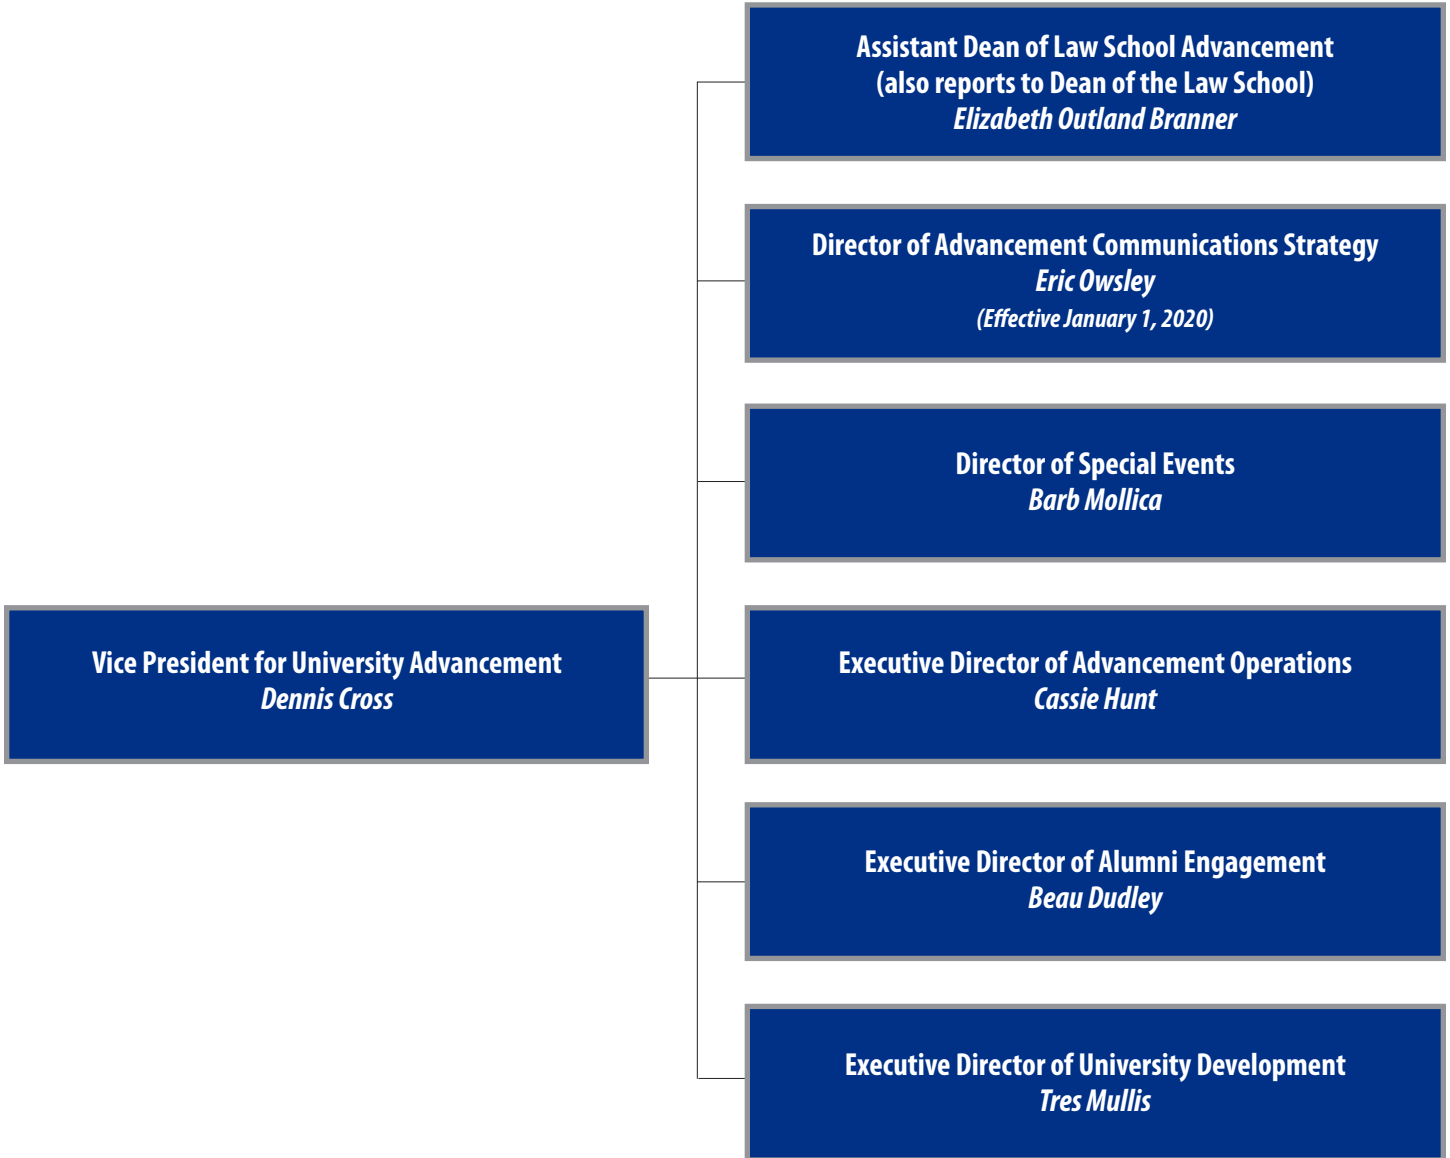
Vice President for University Advancement
Dennis Cross

Assistant Dean of Law School Advancement
(also reports to Dean of the Law School)
Elizabeth Outland Branner

Director of Advancement Communications Strategy
Eric Owsley
(Effective January 1, 2020)

Director of Special Events
Barb Mollica

Executive Director of Advancement Operations
Cassie Hunt

Executive Director of Alumni Engagement
Beau Dudley

Executive Director of University Development
Tres Mullis